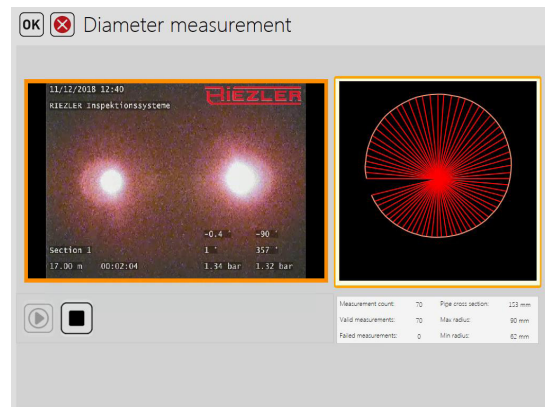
OK Diameter measurement

11/12/2018 12:40
RIEZLER Inspektionssysteme
RIEZLER

-0.4 ° -90 °
Section 1 1 ° 357 °
17.00 m 00:02:04 1.34 bar 1.32 bar

| | | | |
|---|---|---|---|
| Measurement count: | 70 | Pipe cross section: | 153 mm |
| Valid measurements: | 70 | Max radius: | 90 mm |
| Failed measurements: | 0 | Min radius: | 62 mm |